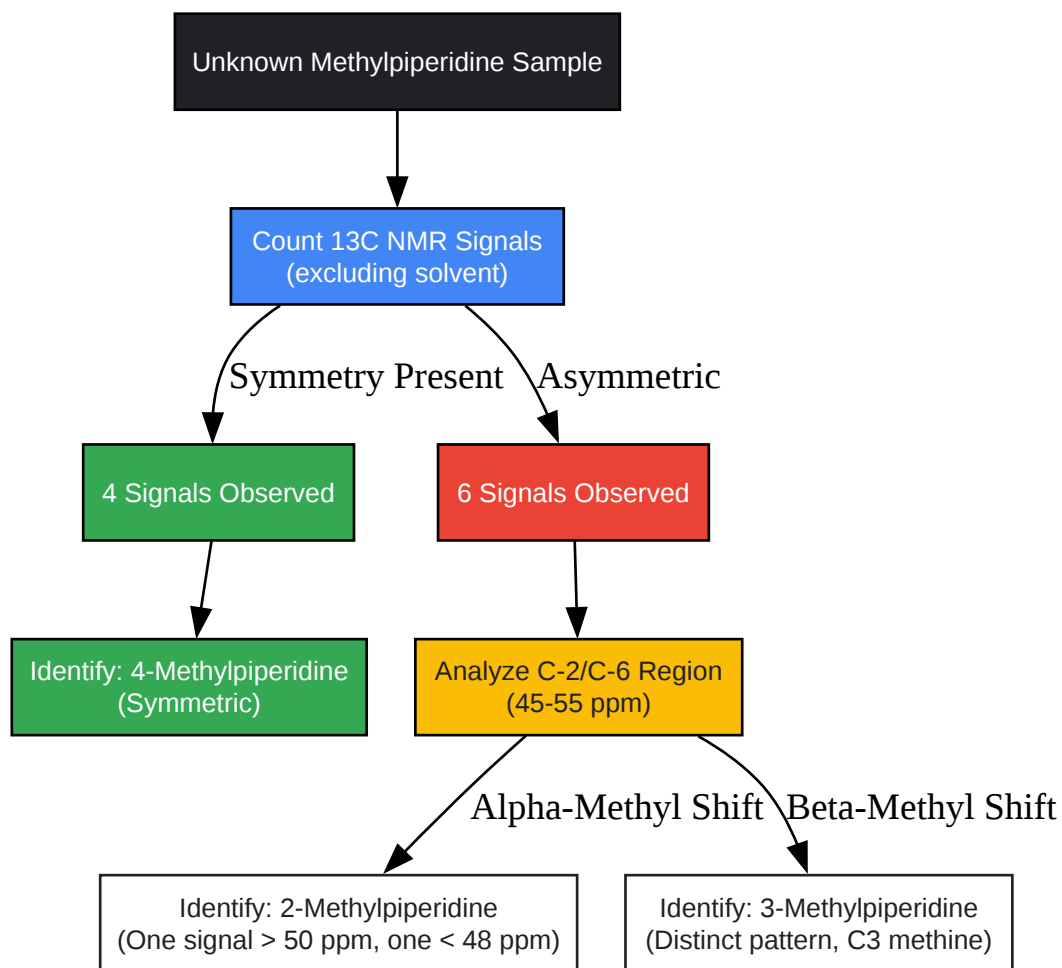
Unknown Methylpiperidine Sample

Count 13C NMR Signals
(excluding solvent)

Symmetry Present

Asymmetric

4 Signals Observed

6 Signals Observed

Identify: 4-Methylpiperidine
(Symmetric)

Analyze C-2/C-6 Region
(45-55 ppm)

Alpha-Methyl Shift

Beta-Methyl Shift

Identify: 2-Methylpiperidine
(One signal > 50 ppm, one < 48 ppm)

Identify: 3-Methylpiperidine
(Distinct pattern, C3 methine)